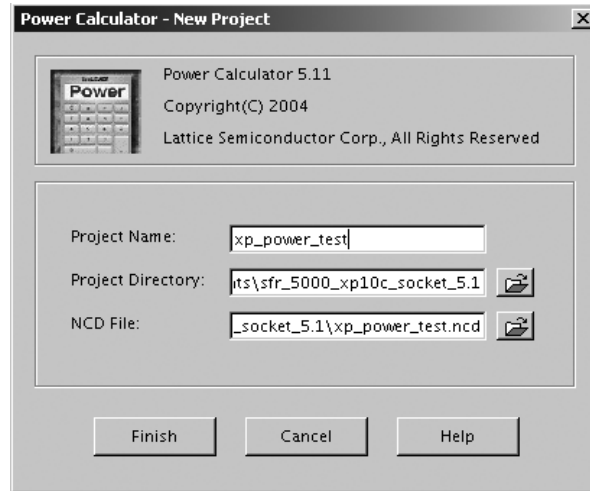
Power Calculator - New Project

Power

Power Calculator 5.11
Copyright(C) 2004
Lattice Semiconductor Corp., All Rights Reserved

Project Name: xp_power_test
Project Directory: its\sfr_5000_xp10c_socket_5.1
NCD File: _socket_5.1\xp_power_test.ncd

Finish
Cancel
Help